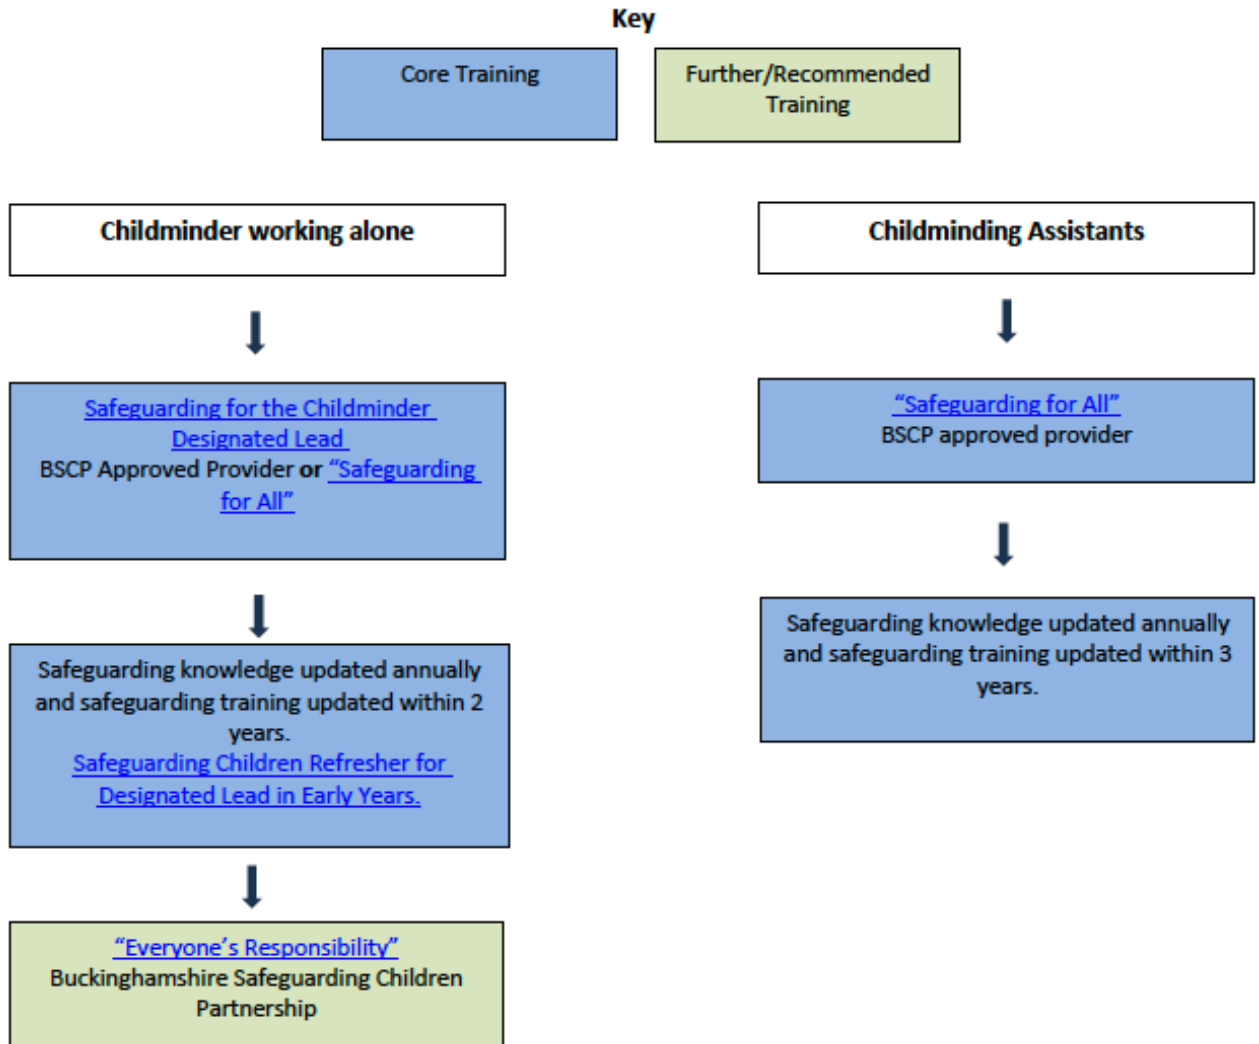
Key

Core Training

Further/Recommended Training

Childminder working alone

Safeguarding for the Childminder Designated Lead BSCP Approved Provider or "Safeguarding for All"

Safeguarding knowledge updated annually and safeguarding training updated within 2 years. Safeguarding Children Refresher for Designated Lead in Early Years.

"Everyone's Responsibility" Buckinghamshire Safeguarding Children Partnership

Childminding Assistants

"Safeguarding for All" BSCP approved provider

Safeguarding knowledge updated annually and safeguarding training updated within 3 years.